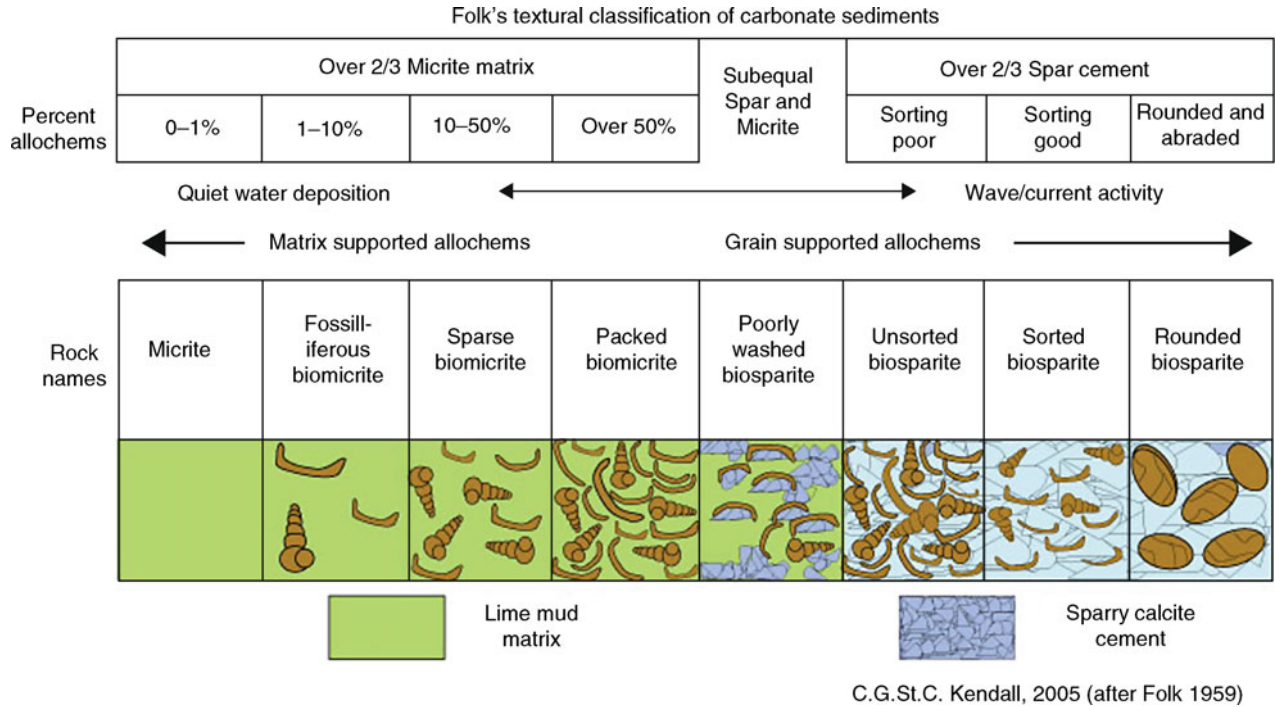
Folk's textural classification of carbonate sediments

| Percent allochems | Over 2/3 Micrite matrix | | | | Subequal Spar and Micrite | Over 2/3 Spar cement | | |
|---|---|---|---|---|---|---|---|---|
| | 0–1% | 1–10% | 10–50% | Over 50% | | Sorting poor | Sorting good | Rounded and abraded |

Quiet water deposition

Wave/current activity

Matrix supported allochems

Grain supported allochems

| Rock names | Micrite | Fossilliferous biomicrite | Sparse biomicrite | Packed biomicrite | Poorly washed biosparite | Unsorted biosparite | Sorted biosparite | Rounded biosparite |
|---|---|---|---|---|---|---|---|---|

Lime mud matrix

Sparry calcite cement

C.G.St.C. Kendall, 2005 (after Folk 1959)